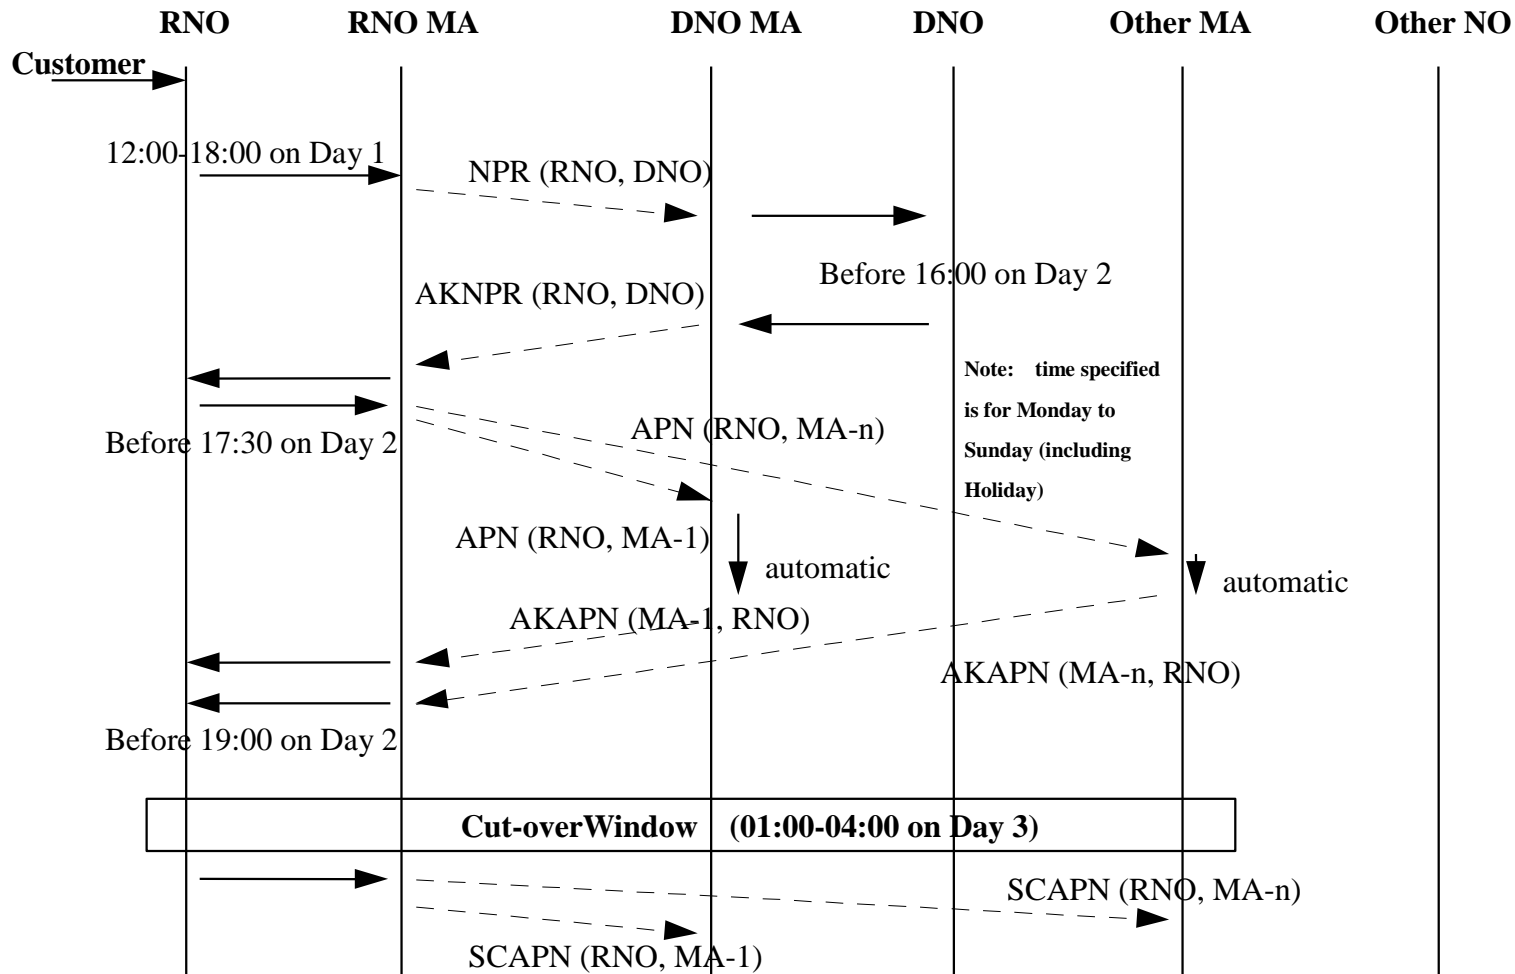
RNO RNO MA DNO MA DNO Other MA Other NO

Customer

12:00-18:00 on Day 1

NPR (RNO, DNO)

Before 16:00 on Day 2

AKNPR (RNO, DNO)

Note: time specified is for Monday to Sunday (including Holiday)

Before 17:30 on Day 2

APN (RNO, MA-n)

APN (RNO, MA-1)

automatic

automatic

AKAPN (MA-1, RNO)

AKAPN (MA-n, RNO)

Before 19:00 on Day 2

Cut-overWindow (01:00-04:00 on Day 3)

SCAPN (RNO, MA-n)

SCAPN (RNO, MA-1)